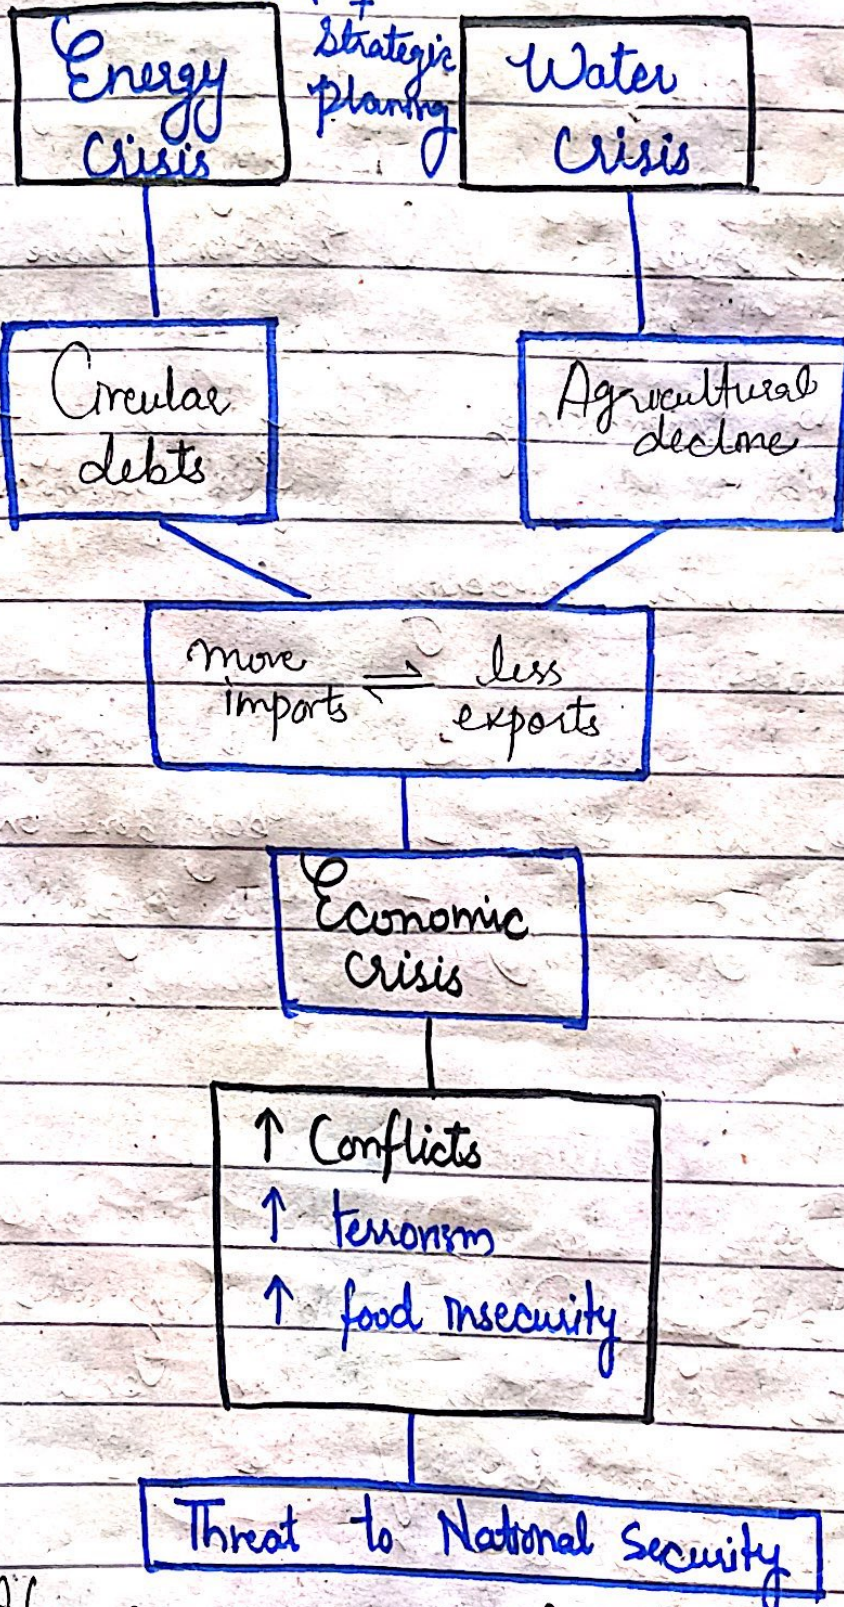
Energy Crisis

Strategic planning

Water Crisis

Circular debts

Agricultural decline

more imports ⇌ less exports

Economic crisis

↑ Conflicts
↑ terrorism
↑ food insecurity

Threat to National Security